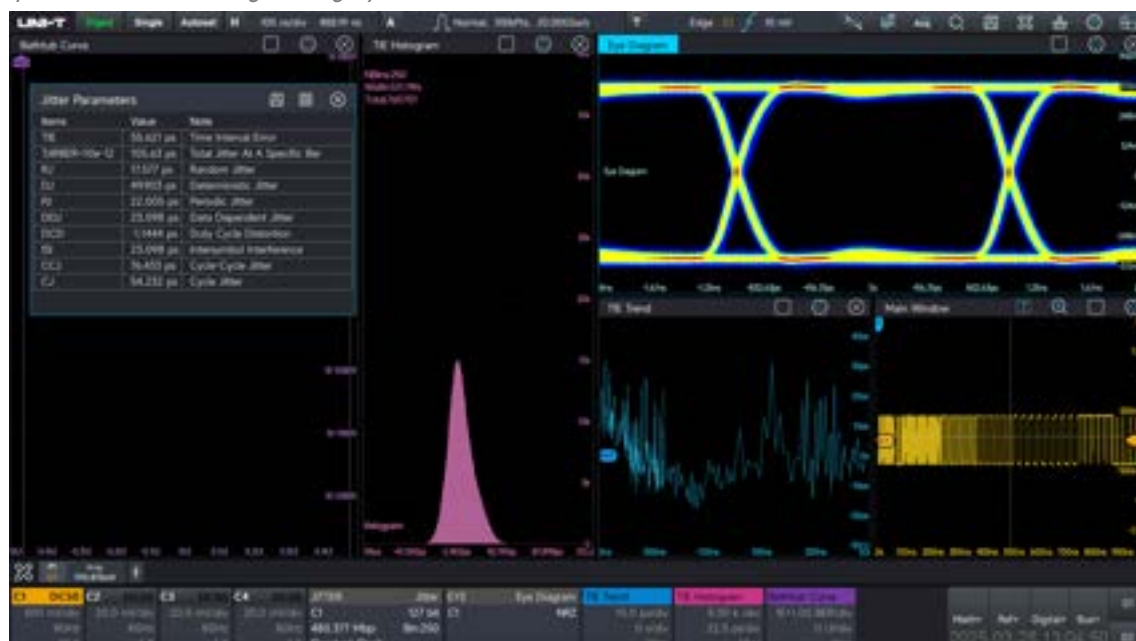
UNI-T Single Autoset

Bathtub Curve

TIE Histogram

Eye Diagram

Jitter Parameters

| Name | Value | Note |
|---|---|---|
| TIE | 55.621 ps | Time Interval Error |
| TJ@BER-10e-12 | 105.63 ps | Total Jitter At A Specific Ber |
| RJ | 7.577 ps | Random Jitter |
| DJ | 49.903 ps | Deterministic Jitter |
| PJ | 22.005 ps | Periodic Jitter |
| DDJ | 25.098 ps | Data Dependent Jitter |
| DCD | 1.1444 ps | Duty Cycle Distortion |
| ISI | 25.098 ps | Intersymbol Interference |
| CCJ | 76.450 ps | Cycle Cycle Jitter |
| CJ | 54.232 ps | Cycle Jitter |

Eye Diagram

TIE Trend

Main Window

Histogram

C1 DC50 C2 C3 C4

C1 480.377 Mbps

Jitter EYE Eye Diagram NRZ

TIE Trend TIE Histogram Bathtub Curve

Math Ref Digital Bus